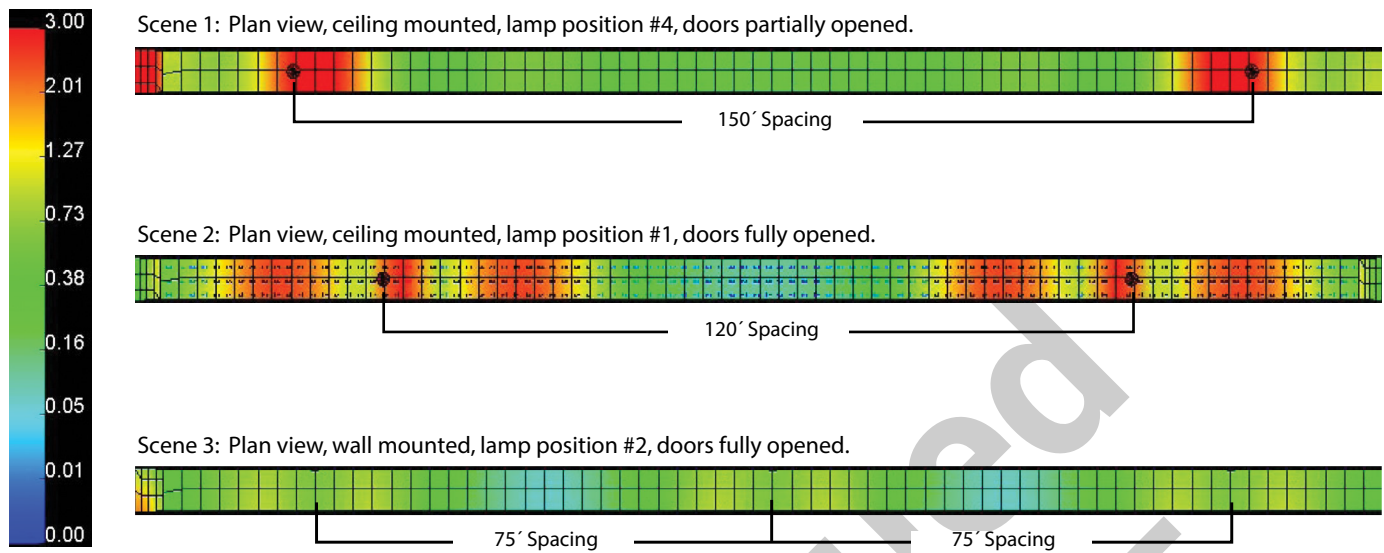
3.00
2.01
1.27
0.73
0.38
0.16
0.05
0.01
0.00

Scene 1: Plan view, ceiling mounted, lamp position #4, doors partially opened.

150´ Spacing

Scene 2: Plan view, ceiling mounted, lamp position #1, doors fully opened.

120´ Spacing

Scene 3: Plan view, wall mounted, lamp position #2, doors fully opened.

75´ Spacing

75´ Spacing